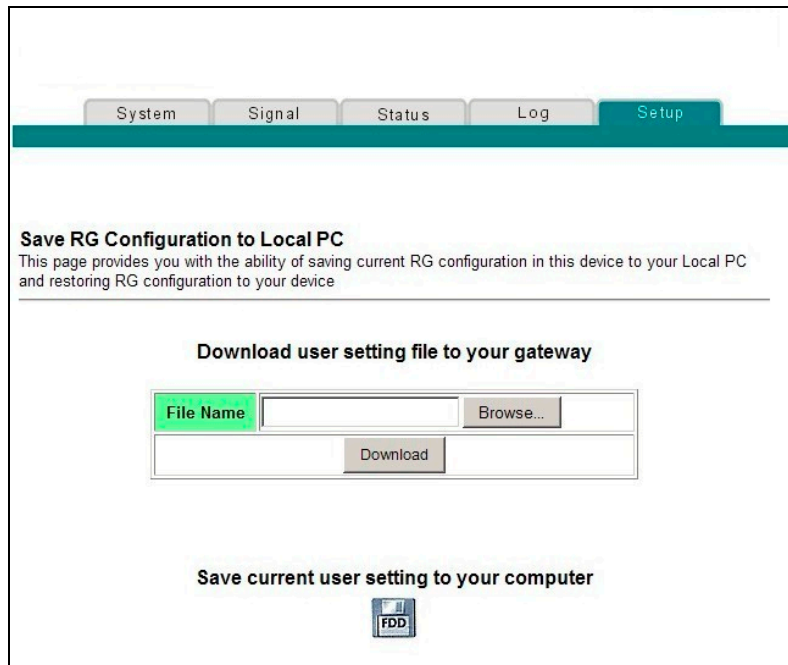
System Signal Status Log Setup

**Save RG Configuration to Local PC**
This page provides you with the ability of saving current RG configuration in this device to your Local PC and restoring RG configuration to your device

**Download user setting file to your gateway**

| File Name | Browse... |
|---|---|
| Download | |

**Save current user setting to your computer**

FDD